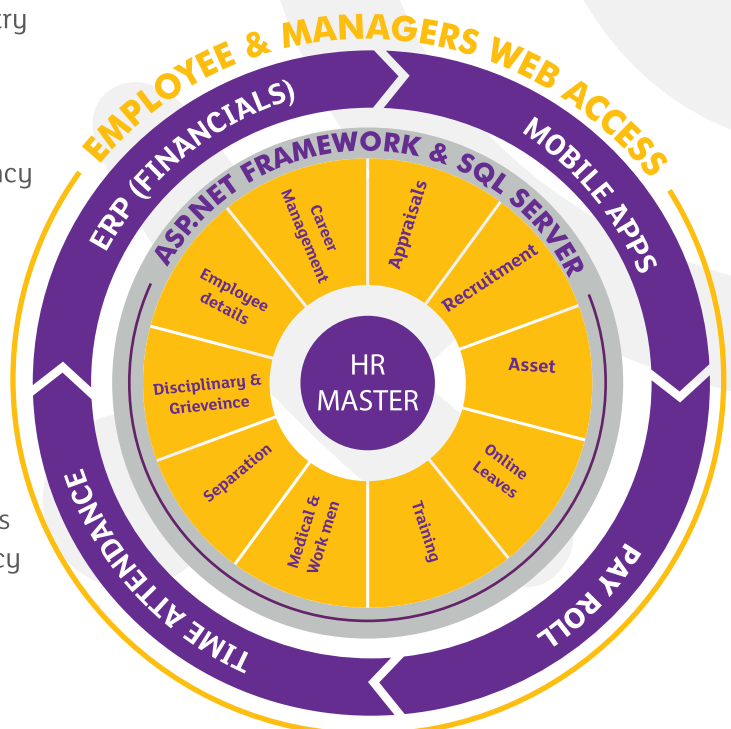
try

ncy

s
cy

EMPLOYEE & MANAGERS WEB ACCESS

ERP (FINANCIALS)

MOBILE APPS

PAY ROLL

TIME ATTENDANCE

ASP.NET FRAMEWORK & SQL SERVER

Career Management

Appraisals

Recruitment

Asset

Online Leaves

Training

Medical & Work men

Separation

Disciplinary & Grieveince

Employee details

HR MASTER